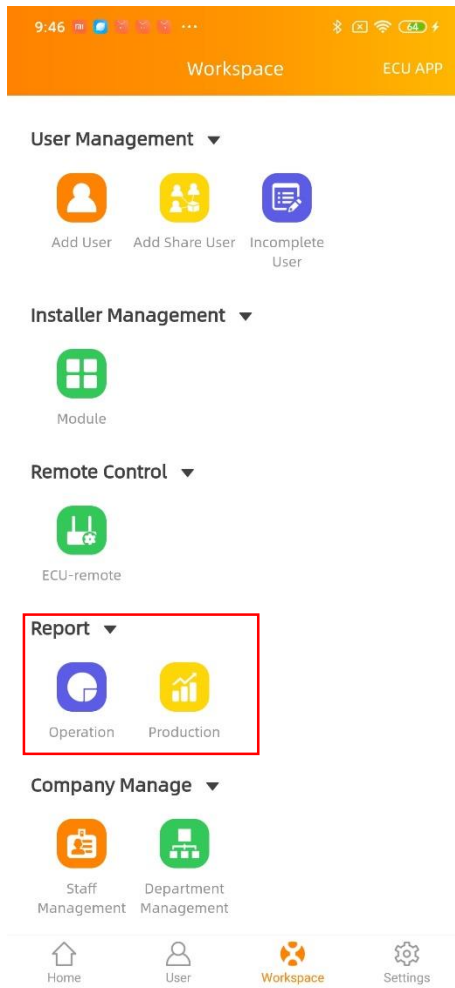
9:46 ··· 64

Workspace ECU APP

User Management

Add User

Add Share User

Incomplete User

Installer Management

Module

Remote Control

ECU-remote

Report

Operation

Production

Company Manage

Staff Management

Department Management

Home

User

Workspace

Settings